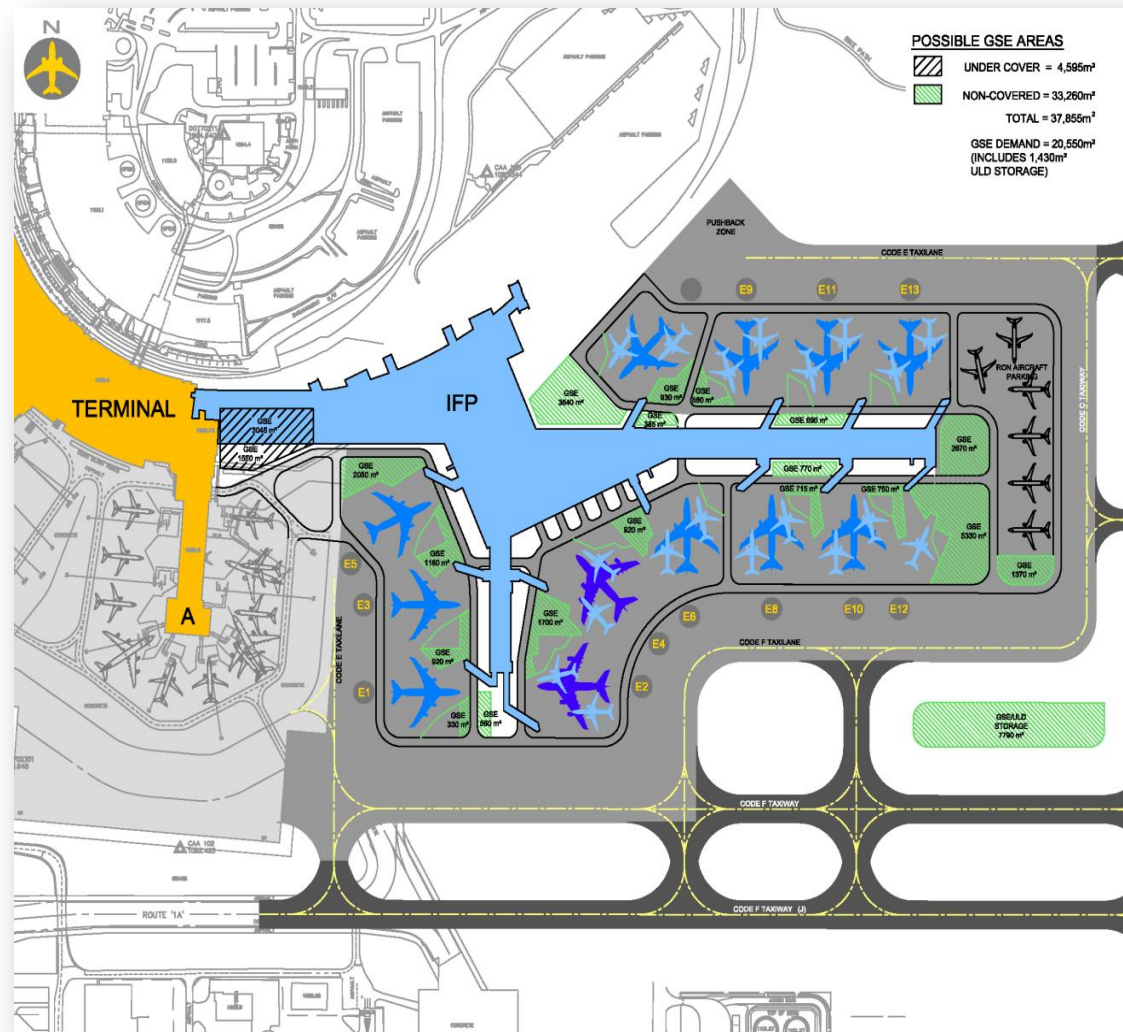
N

POSSIBLE GSE AREAS
UNDER COVER = 4,595m²
NON-COVERED = 33,260m²
TOTAL = 37,855m²
GSE DEMAND = 20,550m² (INCLUDES 1,430m² ULD STORAGE)

PUSHBACK ZONE
CODE E TAXILANE
E9 E11 E13
RON AIRCRAFT PARKING
CODE C TAXIWAY
TERMINAL
IFP
GSE 3045 m²
GSE 1550 m²
GSE 3540 m²
GSE 930 m²
GSE 690 m²
GSE 385 m²
GSE 690 m²
GSE 2670 m²
GSE 770 m²
GSE 2050 m²
GSE 715 m²
GSE 750 m²
GSE 920 m²
GSE 5330 m²
GSE 1160 m²
GSE 1370 m²
E5
E3
A
GSE 1700 m²
E6
E8 E10 E12
E4
CODE F TAXILANE
CODE E TAXILANE
GSE 920 m²
E1
E2
GSE 330 m²
GSE 560 m²
GSE/ULD STORAGE 7790 m²
CODE F TAXIWAY
ROUTE '1A'
CODE F TAXIWAY (J)